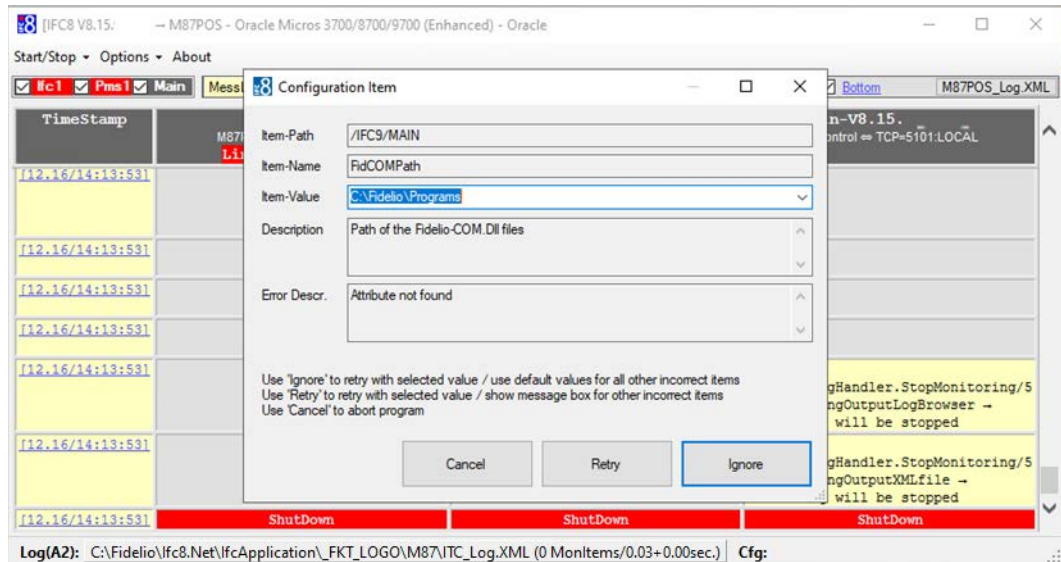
[IFC8 V8.15. → M87POS - Oracle Micros 3700/8700/9700 (Enhanced) - Oracle

Start/Stop ▾ Options ▾ About

Ifc1 Pms1 Main Messa

Configuration Item

Bottom M87POS_Log.XML

TimeStamp

M87

Li

n-V8.15.
ontrol ⇔ TCP=5101:LOCAL

Item-Path /IFC9/MAIN

Item-Name FidCOMPath

Item-Value C:\Fidelio\Programs

Description Path of the Fidelio-COM.Dll files

Error Descr. Attribute not found

Use 'Ignore' to retry with selected value / use default values for all other incorrect items
Use 'Retry' to retry with selected value / show message box for other incorrect items
Use 'Cancel' to abort program

Cancel Retry Ignore

[12.16/14:13:53]
[12.16/14:13:53]
[12.16/14:13:53]
[12.16/14:13:53]
[12.16/14:13:53]

gHandler.StopMonitoring/5
ngOutputLogBrowser →
will be stopped

[12.16/14:13:53]

gHandler.StopMonitoring/5
ngOutputXMLfile →
will be stopped

[12.16/14:13:53] ShutDown ShutDown ShutDown

Log(A2): C:\Fidelio\Ifc8.Net\IfcApplication\_FKT_LOGO\M87\ITC_Log.XML (0 MonItems/0.03+0.00sec.) Cfg: